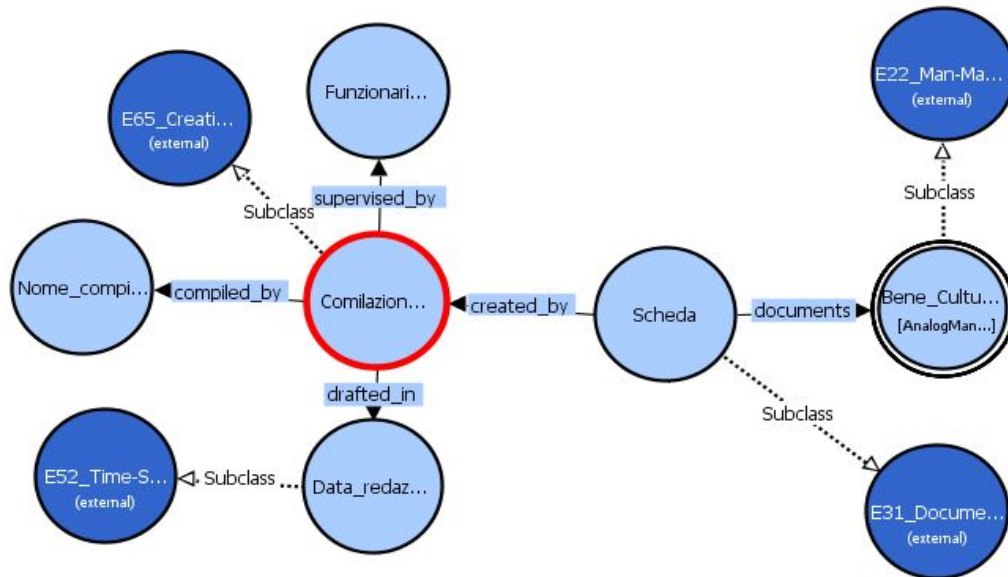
Funzionari...

E65_Creati...
(external)

E22_Man-Ma...
(external)

Subclass

supervised_by

Subclass

Nome_compi...

compiled_by

Comilazion...

created_by

Scheda

documents

Bene_Cultu...
[AnalogMan...]

drafted_in

Subclass

E52_Time-S...
(external)

Subclass

Data_redaz...

E31_Docume...
(external)